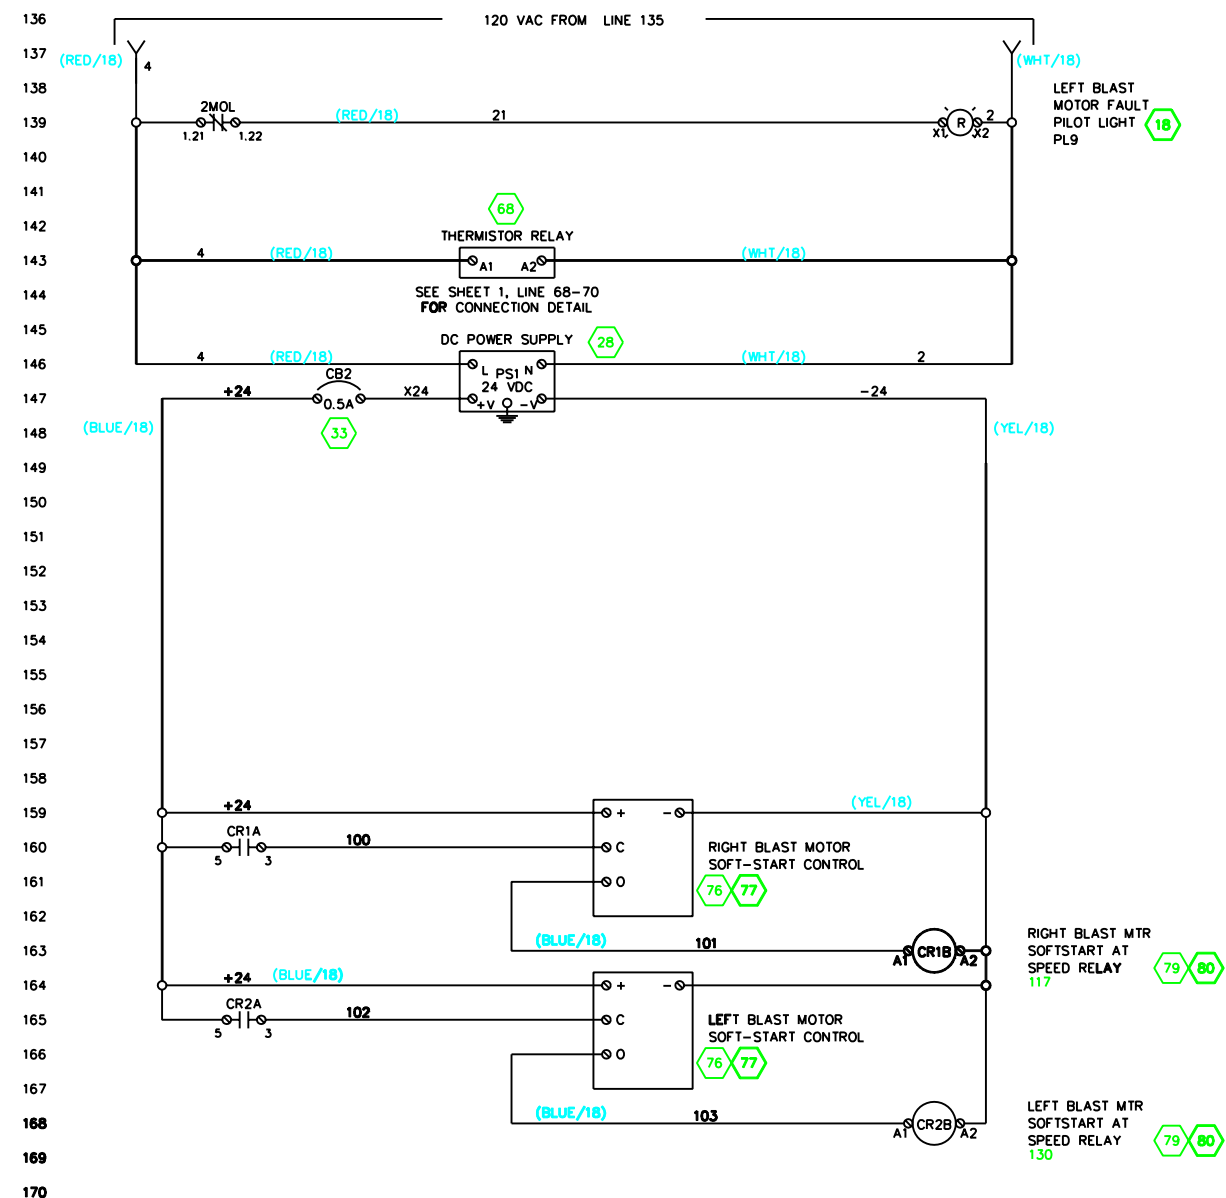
136
120 VAC FROM LINE 135

137
(RED/18)
4
(WHT/18)

138
LEFT BLAST MOTOR FAULT PILOT LIGHT PL9
18

139
2MOL
1.21
1.22
(RED/18)
21
R
X1
X2
2

140

141

142
68
THERMISTOR RELAY

143
4
(RED/18)
A1
A2
(WHT/18)

144
SEE SHEET 1, LINE 68-70 FOR CONNECTION DETAIL

145
DC POWER SUPPLY
28

146
4
(RED/18)
L
N
PS1
24 VDC
(WHT/18)
2

147
+24
CB2
0.5A
X24
+V
-V
-24

148
(BLUE/18)
33
(YEL/18)

149

150

151

152

153

154

155

156

157

158

159
+24
+
-
(YEL/18)

160
CR1A
5
3
100
C
RIGHT BLAST MOTOR SOFT-START CONTROL

161
O
76
77

162

163
(BLUE/18)
101
A1
CR1B
A2
RIGHT BLAST MTR SOFTSTART AT SPEED RELAY
117
79
80

164
+24
(BLUE/18)
+
-

165
CR2A
5
3
102
C
LEFT BLAST MOTOR SOFT-START CONTROL

166
O
76
77

167

168
(BLUE/18)
103
A1
CR2B
A2
LEFT BLAST MTR SOFTSTART AT SPEED RELAY
130
79
80

169

170